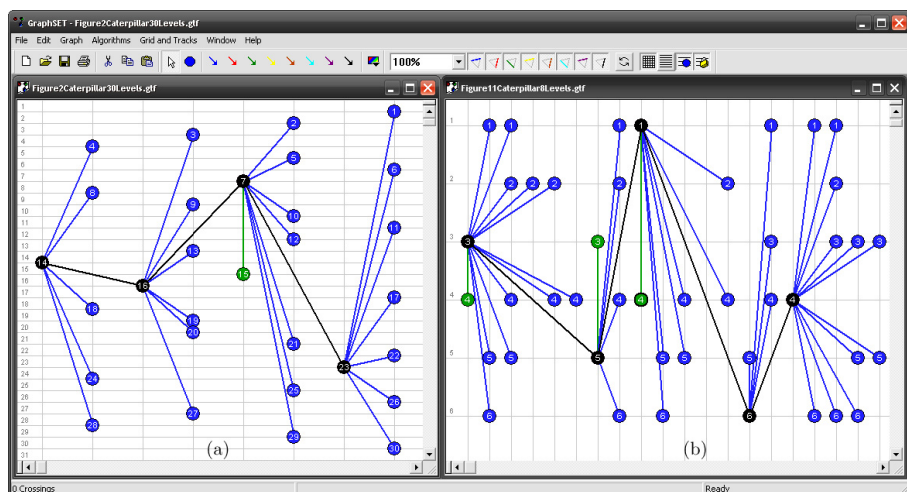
GraphSET - Figure2Caterpillar30Levels.glf

File Edit Graph Algorithms Grid and Tracks Window Help

100%

Figure2Caterpillar30Levels.glf

1
2
3
4
5
6
7
8
9
10
11
12
13
14
15
16
17
18
19
20
21
22
23
24
25
26
27
28
29
30
31

4
8
14
18
24
28
3
9
13
16
19
20
27
7
15
2
5
10
12
21
25
29
23
1
6
11
17
22
26
30

(a)

Figure11Caterpillar8Levels.glf

1
2
3
4
5
6

1 1 1 1 1 1 1
2 2 2 2 2
3 3 3 3 3 3
4 4 4 4 4 4 4 4 4 4 4 4
5 5 5 5 5 5 5 5 5
6 6 6 6 6 6 6

(b)

0 Crossings

Ready